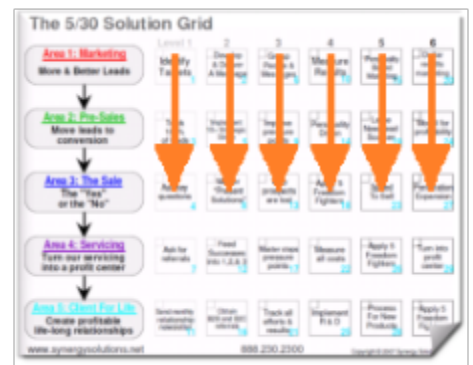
The 5/30 Solution Grid

Area 1: Marketing
More & Better Leads

Area 2: Pre-Sales
Move leads to conversion

Area 3: The Sale
The "Yes" or the "No"

Area 4: Servicing
Turn our servicing into a profit center

Area 5: Client For Life
Create profitable life-long relationships

Level 1 2 3 4 5 6

Identify Targets

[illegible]

Measure Results

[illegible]

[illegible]

Ask for referrals

Fixed Successes Into 1, 2 & 3

Make steps pleasure points

Measure all costs

Apply 4 Freedom Fighters

Turn into profit center

Send monthly relationship marketing

Obtain 90% and 99% referrals

Track all efforts & results

Implement R & D

Process For New Products

Apply 5 Freedom Fighters

www.synergysolutions.net

888.230.2300

Copyright © 2007 Synergy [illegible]